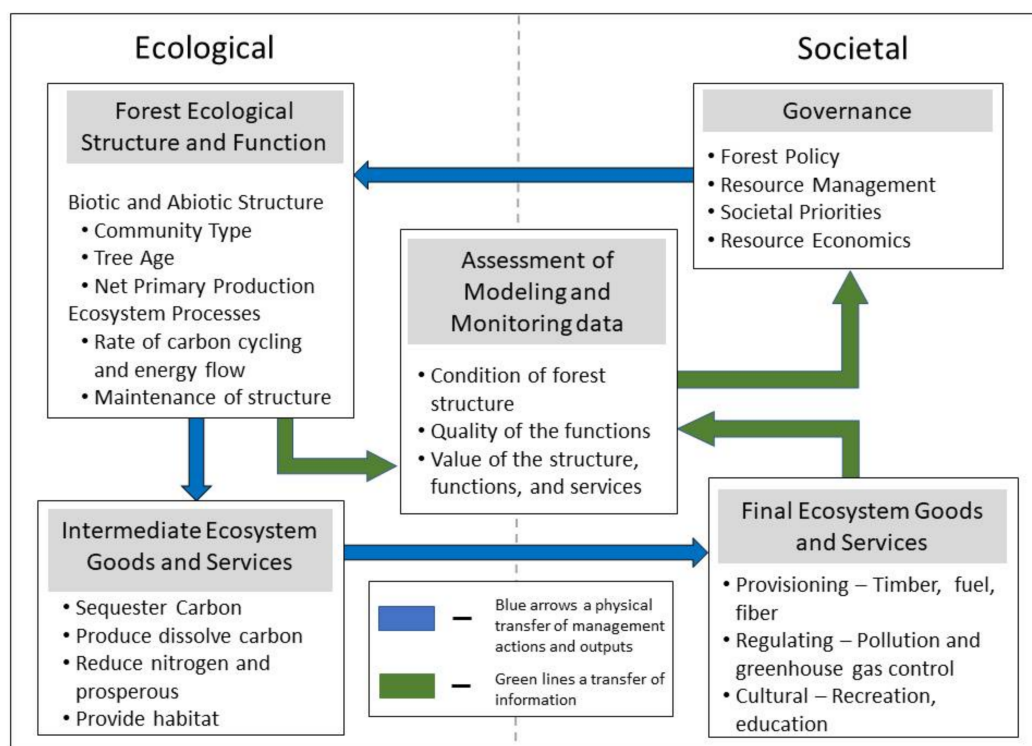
Ecological

Societal

Forest Ecological Structure and Function

Biotic and Abiotic Structure
• Community Type
• Tree Age
• Net Primary Production
Ecosystem Processes
• Rate of carbon cycling and energy flow
• Maintenance of structure

Governance

• Forest Policy
• Resource Management
• Societal Priorities
• Resource Economics

Assessment of Modeling and Monitoring data

• Condition of forest structure
• Quality of the functions
• Value of the structure, functions, and services

Intermediate Ecosystem Goods and Services

• Sequester Carbon
• Produce dissolve carbon
• Reduce nitrogen and prosperous
• Provide habitat

– Blue arrows a physical transfer of management actions and outputs

– Green lines a transfer of information

Final Ecosystem Goods and Services

• Provisioning – Timber, fuel, fiber
• Regulating – Pollution and greenhouse gas control
• Cultural – Recreation, education